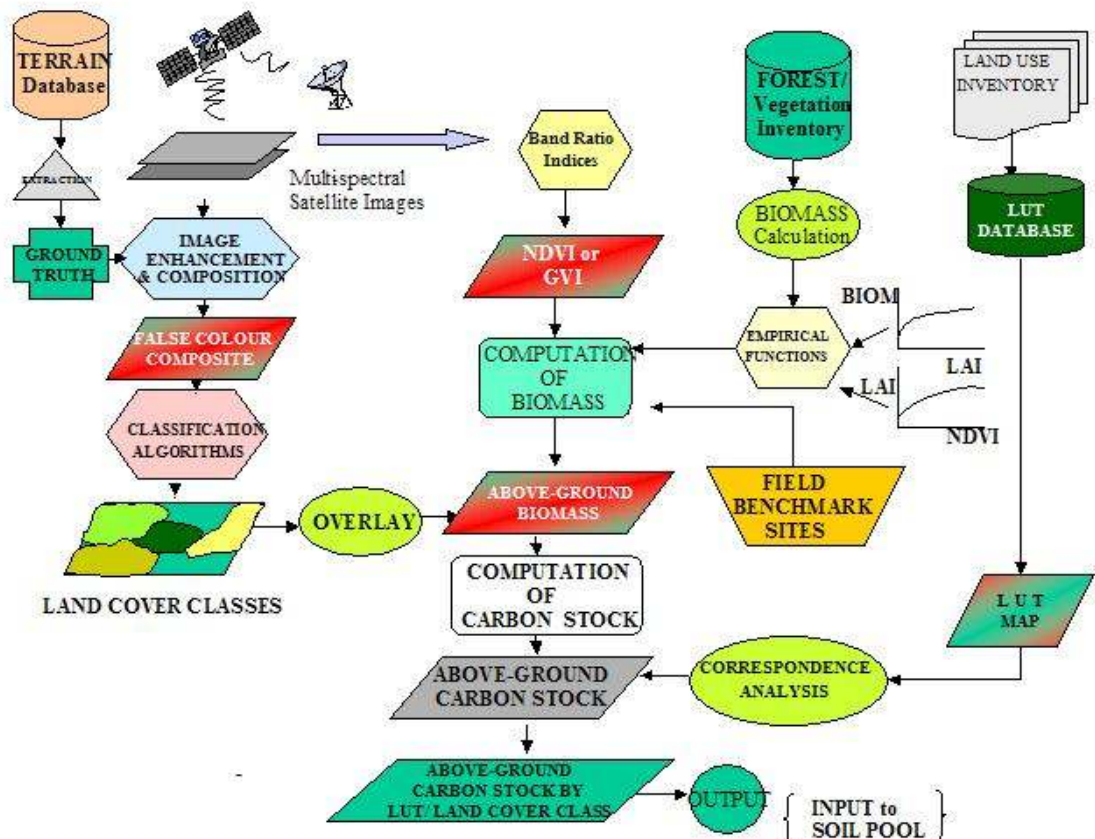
TERRAIN Database

EXTRACTION

GROUND TRUTH

Multispectral Satellite Images

IMAGE ENHANCEMENT & COMPOSITION

FALSE COLOUR COMPOSITE

CLASSIFICATION ALGORITHMS

LAND COVER CLASSES

OVERLAY

Band Ratio Indices

NDVI or GVI

COMPUTATION OF BIOMASS

ABOVE-GROUND BIOMASS

COMPUTATION OF CARBON STOCK

ABOVE-GROUND CARBON STOCK

ABOVE-GROUND CARBON STOCK BY LUT/ LAND COVER CLASS

OUTPUT

INPUT to SOIL POOL

FOREST/ Vegetation Inventory

BIOMASS Calculation

EMPIRICAL FUNCTIONS

BIOM

LAI

LAI

NDVI

FIELD BENCHMARK SITES

LAND USE INVENTORY

LUT DATABASE

L U T MAP

CORRESPONDENCE ANALYSIS